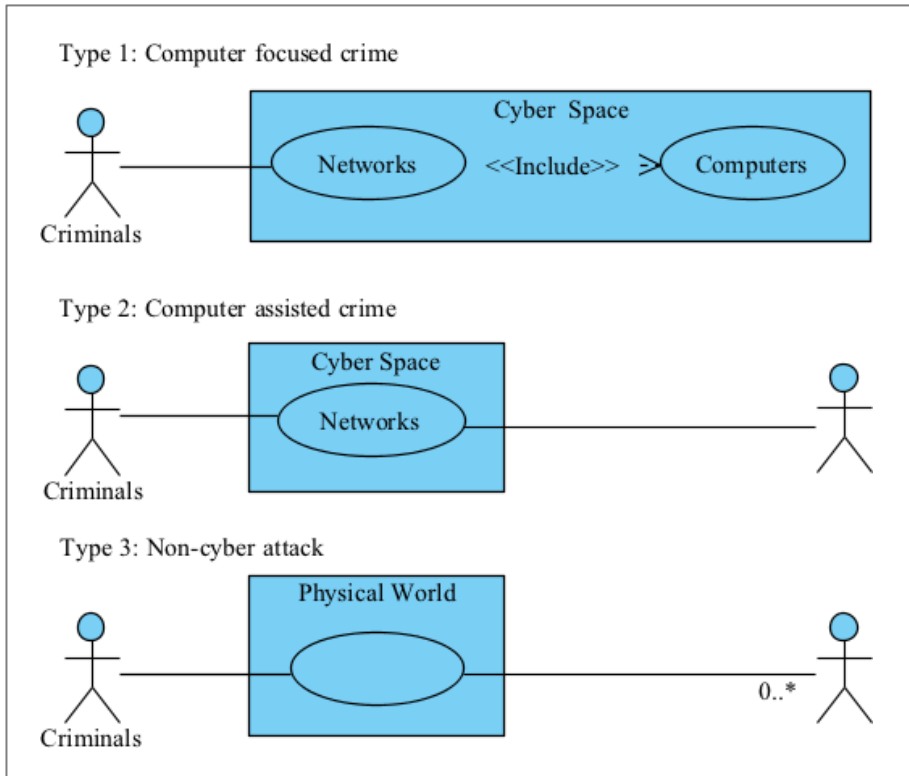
Type 1: Computer focused crime

Cyber Space

Networks

<<Include>>

Computers

Criminals

Type 2: Computer assisted crime

Cyber Space

Networks

Criminals

Type 3: Non-cyber attack

Physical World

Criminals

0..*